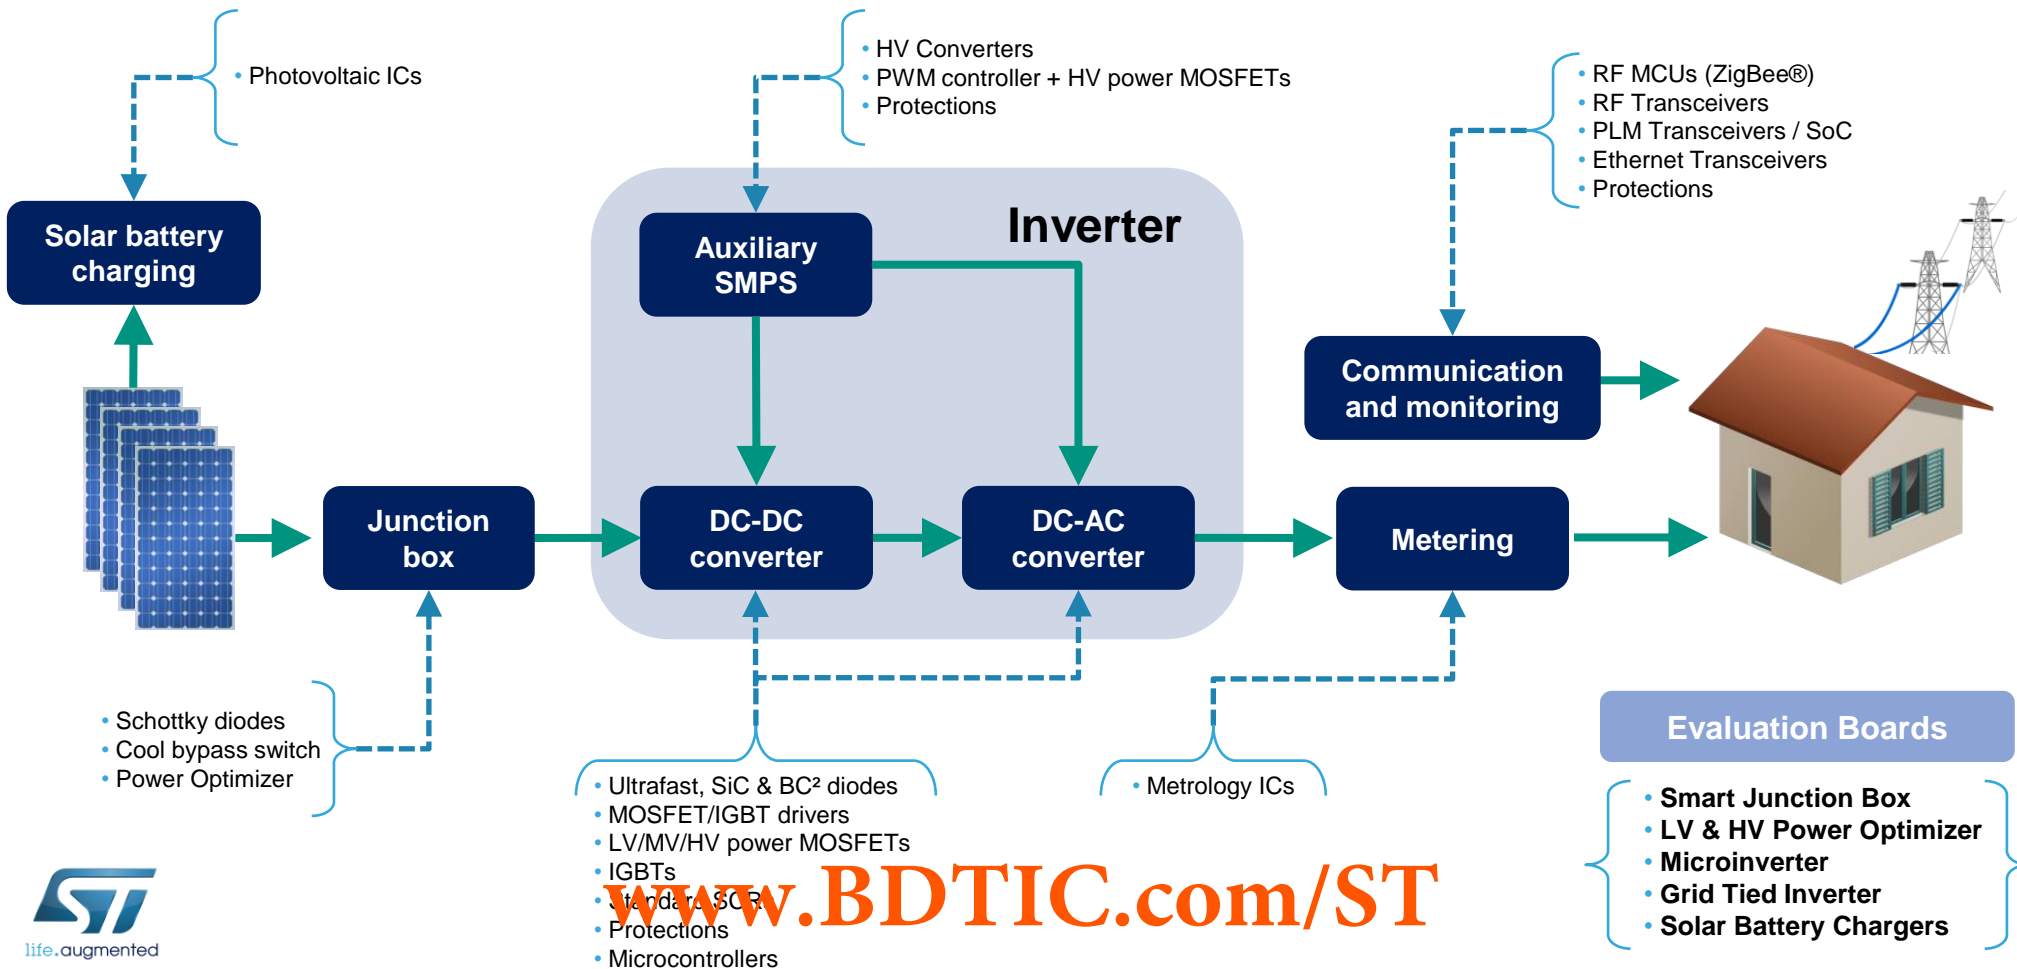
• Photovoltaic ICs

• HV Converters
• PWM controller + HV power MOSFETs
• Protections

• RF MCUs (ZigBee®)
• RF Transceivers
• PLM Transceivers / SoC
• Ethernet Transceivers
• Protections

Solar battery charging

Inverter

Auxiliary SMPS

Communication and monitoring

Junction box

DC-DC converter

DC-AC converter

Metering

• Schottky diodes
• Cool bypass switch
• Power Optimizer

• Ultrafast, SiC & BC² diodes
• MOSFET/IGBT drivers
• LV/MV/HV power MOSFETs
• IGBTs
• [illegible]
• Protections
• Microcontrollers

• Metrology ICs

Evaluation Boards

• Smart Junction Box
• LV & HV Power Optimizer
• Microinverter
• Grid Tied Inverter
• Solar Battery Chargers

www.BDTIC.com/ST

life.augmented